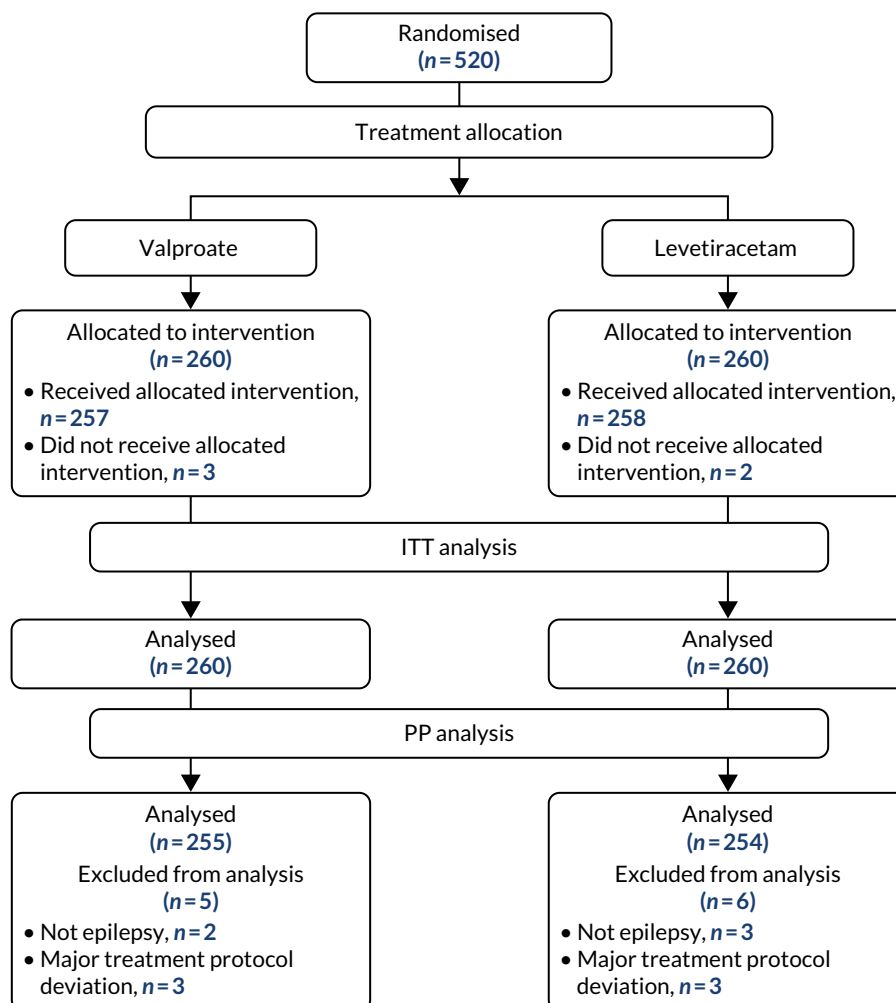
Randomised
($n = 520$)

Treatment allocation

Valproate

Levetiracetam

Allocated to intervention
($n = 260$)
• Received allocated intervention, $n = 257$
• Did not receive allocated intervention, $n = 3$

Allocated to intervention
($n = 260$)
• Received allocated intervention, $n = 258$
• Did not receive allocated intervention, $n = 2$

ITT analysis

Analysed
($n = 260$)

Analysed
($n = 260$)

PP analysis

Analysed
($n = 255$)
Excluded from analysis
($n = 5$)
• Not epilepsy, $n = 2$
• Major treatment protocol deviation, $n = 3$

Analysed
($n = 254$)
Excluded from analysis
($n = 6$)
• Not epilepsy, $n = 3$
• Major treatment protocol deviation, $n = 3$